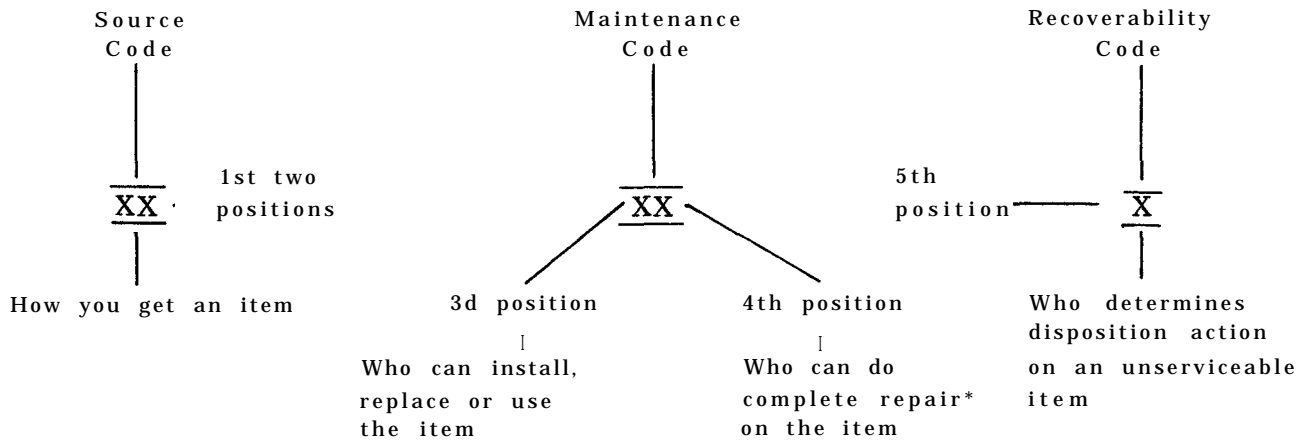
Source Code

XX

1st two positions

How you get an item

Maintenance Code

XX

3d position

Who can install, replace or use the item

4th position

Who can do complete repair* on the item

Recoverability Code

5th position

X

Who determines disposition action on an unserviceable item